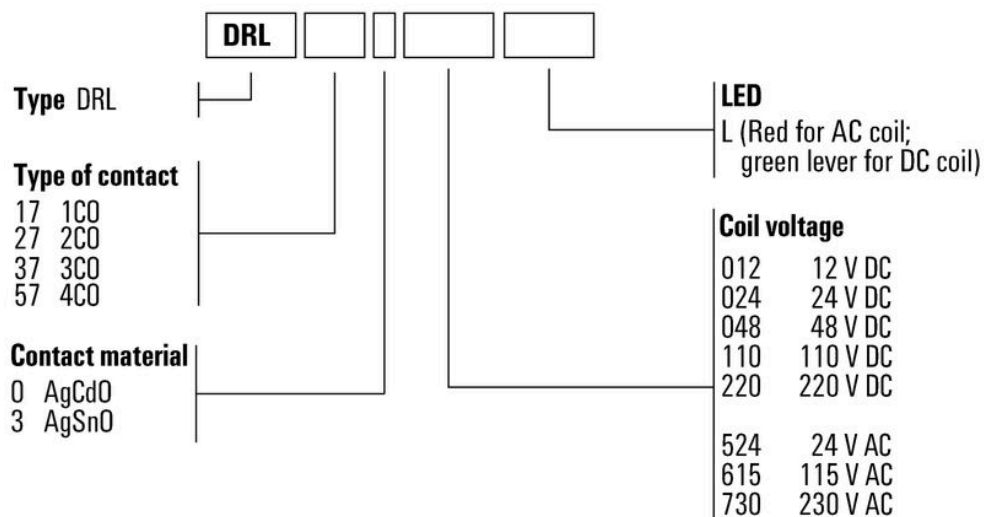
DRL

Type DRL

Type of contact
17 1CO
27 2CO
37 3CO
57 4CO

Contact material
0 AgCdO
3 AgSnO

LED
L (Red for AC coil; green lever for DC coil)

Coil voltage
012 12 V DC
024 24 V DC
048 48 V DC
110 110 V DC
220 220 V DC

524 24 V AC
615 115 V AC
730 230 V AC